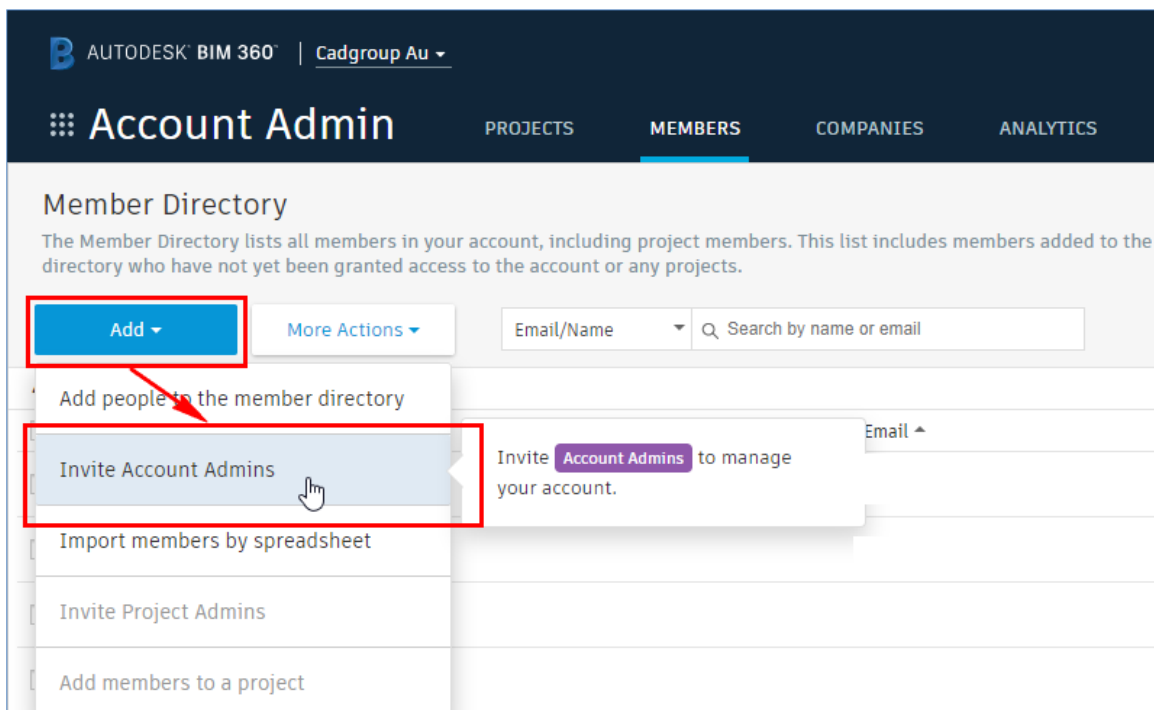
AUTODESK BIM 360 | Cadgroup Au

Account Admin

PROJECTS MEMBERS COMPANIES ANALYTICS

Member Directory

The Member Directory lists all members in your account, including project members. This list includes members added to the directory who have not yet been granted access to the account or any projects.

Add

More Actions

Email/Name

Search by name or email

Add people to the member directory

Invite Account Admins

Invite Account Admins to manage your account.

Email

Import members by spreadsheet

Invite Project Admins

Add members to a project